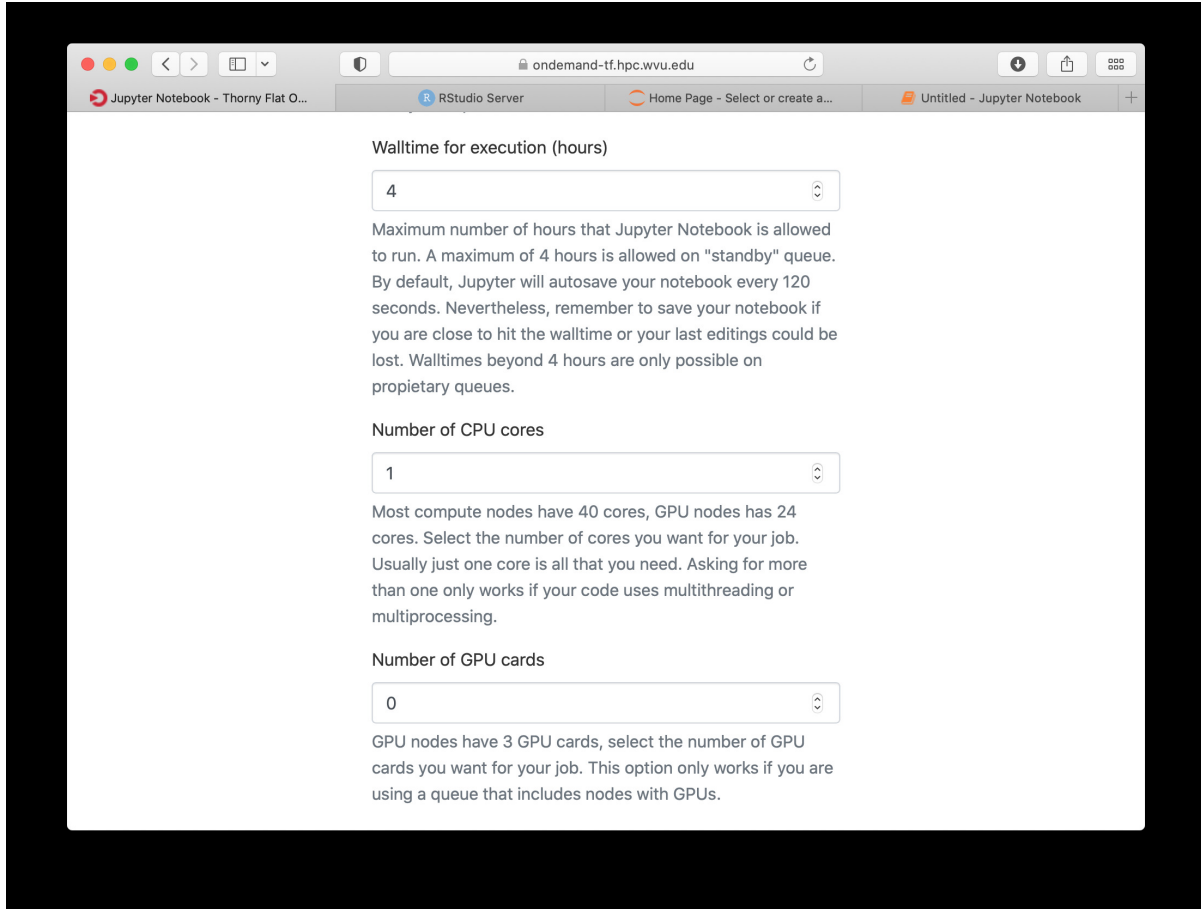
ondemand-tf.hpc.wvu.edu

Jupyter Notebook - Thorny Flat O...
RStudio Server
Home Page - Select or create a...
Untitled - Jupyter Notebook

Walltime for execution (hours)

4

Maximum number of hours that Jupyter Notebook is allowed to run. A maximum of 4 hours is allowed on "standby" queue. By default, Jupyter will autosave your notebook every 120 seconds. Nevertheless, remember to save your notebook if you are close to hit the walltime or your last editings could be lost. Walltimes beyond 4 hours are only possible on propietary queues.

Number of CPU cores

1

Most compute nodes have 40 cores, GPU nodes has 24 cores. Select the number of cores you want for your job. Usually just one core is all that you need. Asking for more than one only works if your code uses multithreading or multiprocessing.

Number of GPU cards

0

GPU nodes have 3 GPU cards, select the number of GPU cards you want for your job. This option only works if you are using a queue that includes nodes with GPUs.